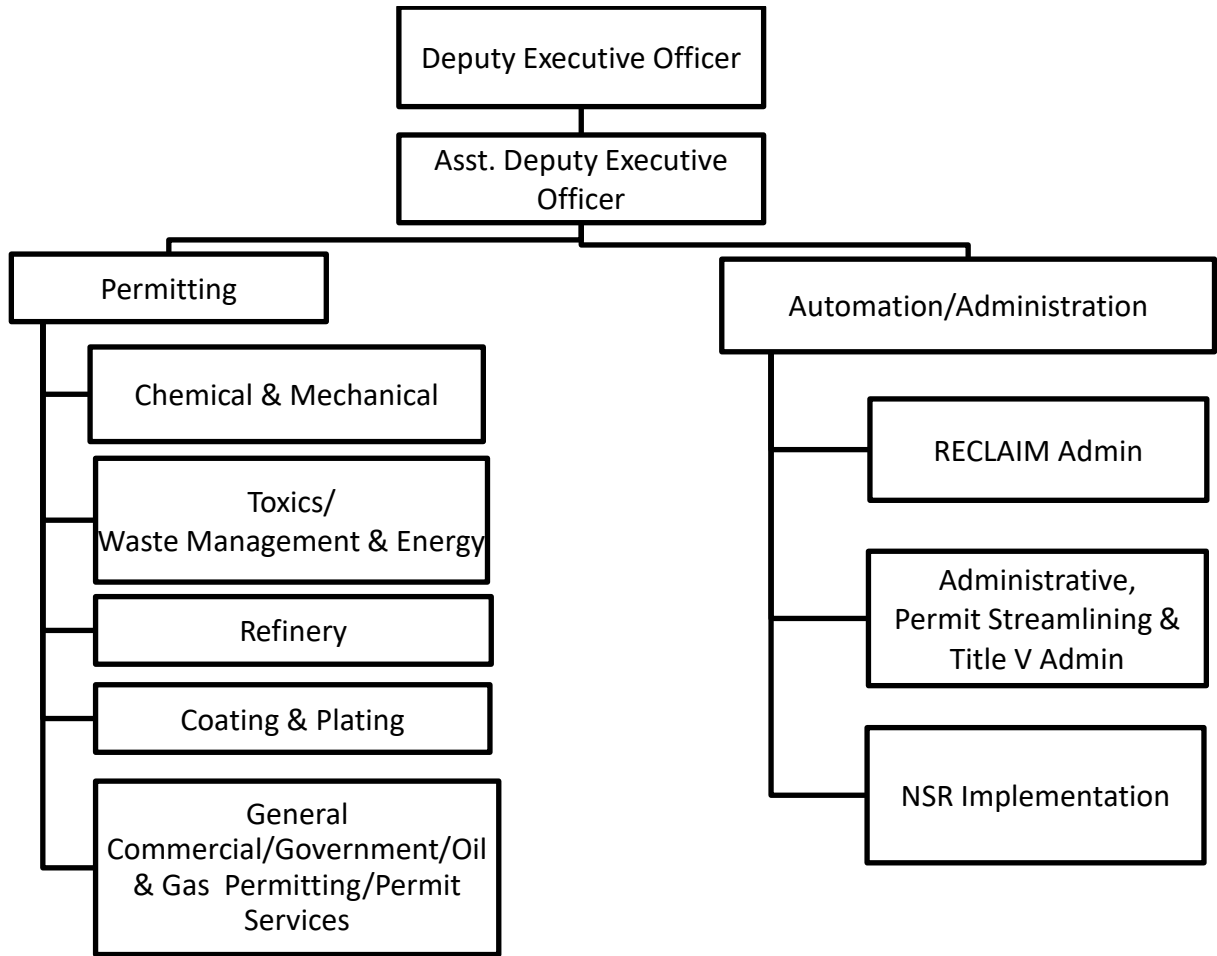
Deputy Executive Officer

Asst. Deputy Executive Officer

Permitting

Chemical & Mechanical

Toxics/
Waste Management & Energy

Refinery

Coating & Plating

General Commercial/Government/Oil & Gas Permitting/Permit Services

Automation/Administration

RECLAIM Admin

Administrative, Permit Streamlining & Title V Admin

NSR Implementation